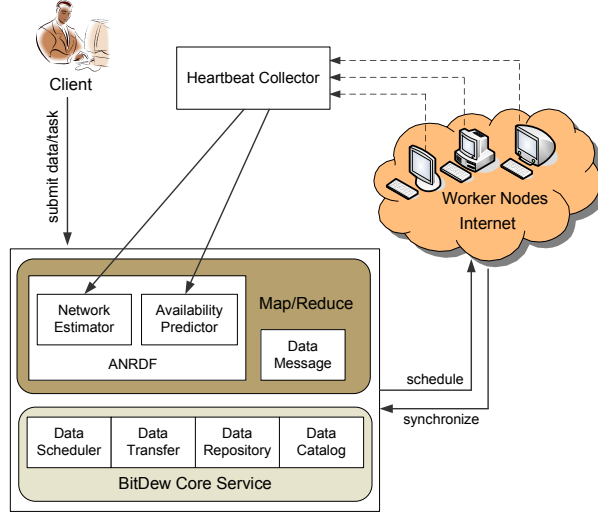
Client

submit data/task

Heartbeat Collector

Worker Nodes
Internet

Network Estimator

Availability Predictor

Map/Reduce

ANRDF

Data Message

schedule

synchronize

Data Scheduler

Data Transfer

Data Repository

Data Catalog

BitDew Core Service